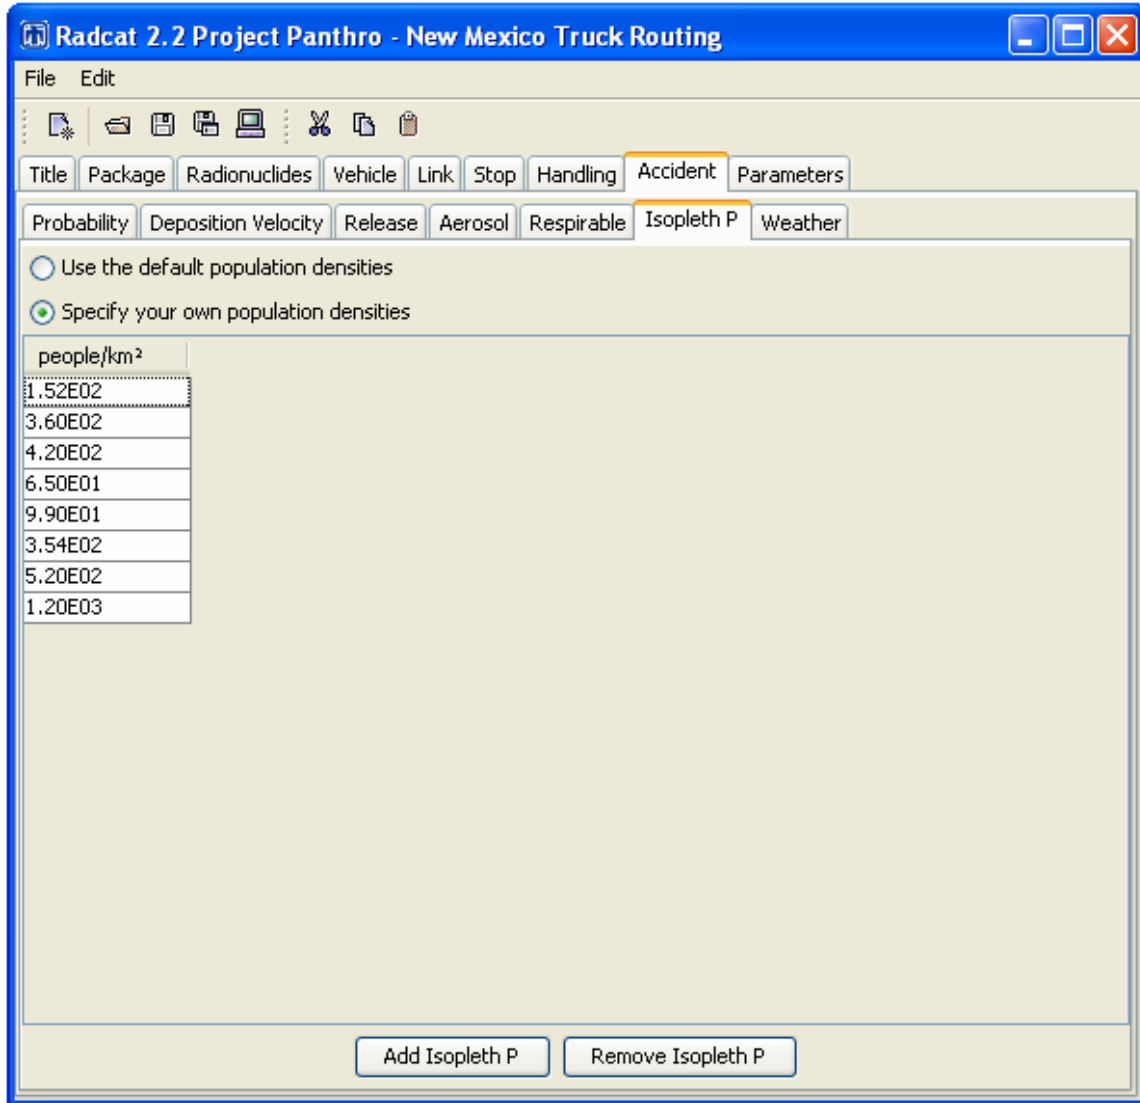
Radcat 2.2 Project Panthro - New Mexico Truck Routing

File Edit

Title Package Radionuclides Vehicle Link Stop Handling Accident Parameters

Probability Deposition Velocity Release Aerosol Respirable Isopleth P Weather

Use the default population densities

Specify your own population densities

| people/km² |
|---|
| 1.52E02 |
| 3.60E02 |
| 4.20E02 |
| 6.50E01 |
| 9.90E01 |
| 3.54E02 |
| 5.20E02 |
| 1.20E03 |

Add Isopleth P Remove Isopleth P